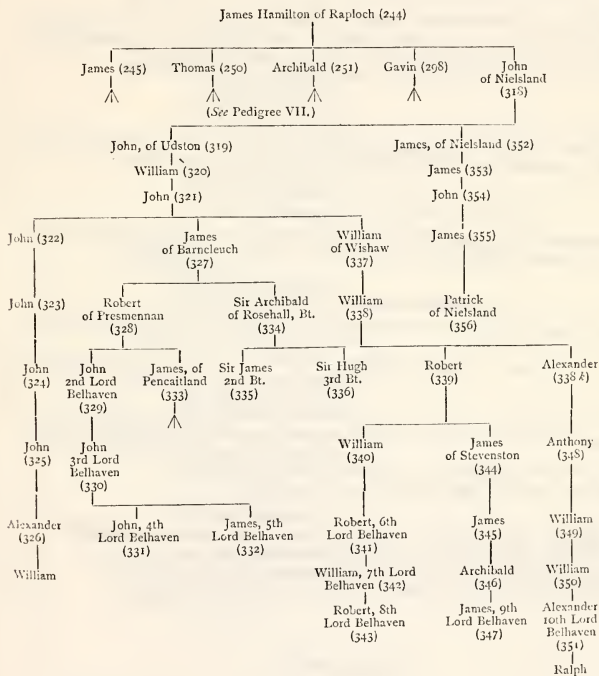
James Hamilton of Raploch (244)

James (245)

Thomas (250)

(*See* Pedigree VII.)

Archibald (251)

Gavin (298)

John of Nielsland (318)

John, of Udston (319)

William (320)

John (321)

James, of Nielsland (352)

James (353)

John (354)

James (355)

Patrick of Nielsland (356)

John (322)

John (323)

John (324)

John (325)

Alexander (326)

William

James of Barncleuch (327)

Robert of Fresmennan (328)

John 2nd Lord Belhaven (329)

John 3rd Lord Belhaven (330)

John, 4th Lord Belhaven (331)

James, 5th Lord Belhaven (332)

James, of Pencaitland (333)

Sir Archibald of Rosehall, Bt. (334)

Sir James 2nd Bt. (335)

Sir Hugh 3rd Bt. (336)

William of Wishaw (337)

William (338)

Robert (339)

William (340)

Robert, 6th Lord Belhaven (341)

William, 7th Lord Belhaven (342)

Robert, 8th Lord Belhaven (343)

James of Stevenston (344)

James (345)

Archibald (346)

James, 9th Lord Belhaven (347)

Alexander (338 *k*)

Anthony (348)

William (349)

William (350)

Alexander 10th Lord Belhaven (351)

Ralph